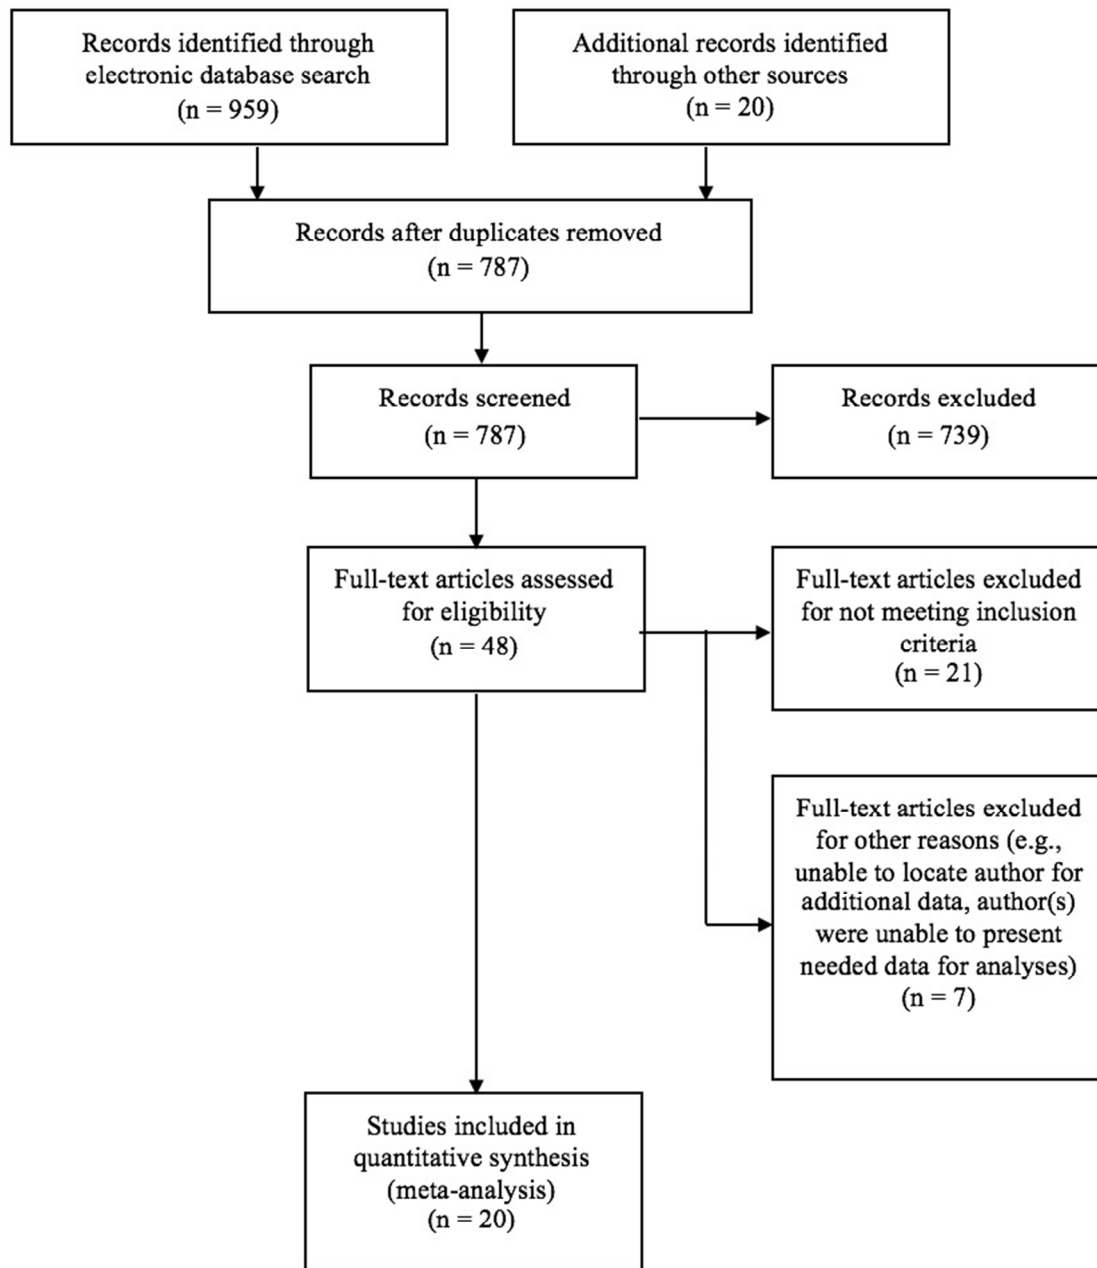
Records identified through electronic database search
(n = 959)

Additional records identified through other sources
(n = 20)

Records after duplicates removed
(n = 787)

Records screened
(n = 787)

Records excluded
(n = 739)

Full-text articles assessed for eligibility
(n = 48)

Full-text articles excluded for not meeting inclusion criteria
(n = 21)

Full-text articles excluded for other reasons (e.g., unable to locate author for additional data, author(s) were unable to present needed data for analyses)
(n = 7)

Studies included in quantitative synthesis (meta-analysis)
(n = 20)